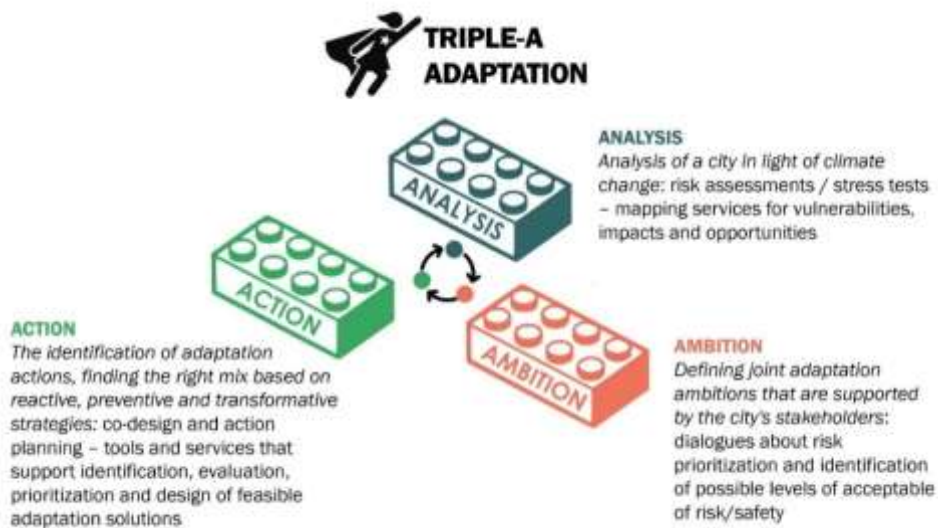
TRIPLE-A ADAPTATION

ANALYSIS
Analysis of a city in light of climate change: risk assessments / stress tests – mapping services for vulnerabilities, impacts and opportunities

ANALYSIS

ACTION

AMBITION

ACTION
The identification of adaptation actions, finding the right mix based on reactive, preventive and transformative strategies: co-design and action planning – tools and services that support identification, evaluation, prioritization and design of feasible adaptation solutions

AMBITION
Defining joint adaptation ambitions that are supported by the city's stakeholders: dialogues about risk prioritization and identification of possible levels of acceptable of risk/safety